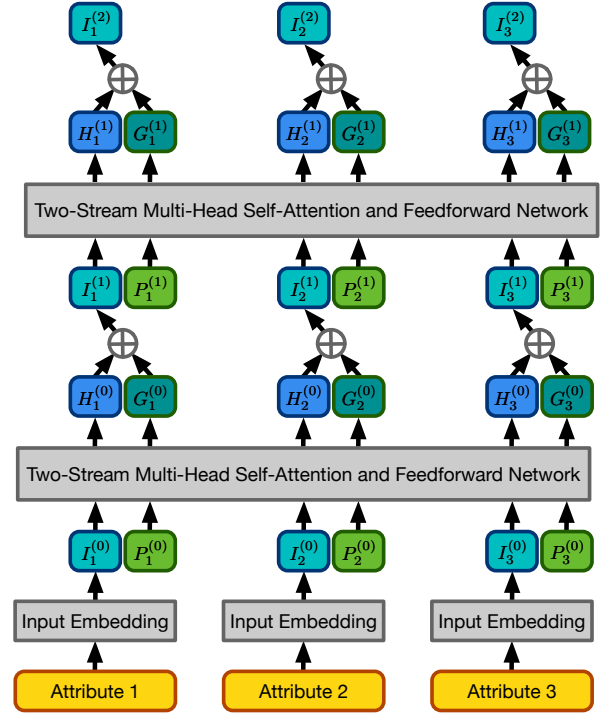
$I_1^{(2)}$ $I_2^{(2)}$ $I_3^{(2)}$

$\oplus$ $\oplus$ $\oplus$

$H_1^{(1)}$ $G_1^{(1)}$ $H_2^{(1)}$ $G_2^{(1)}$ $H_3^{(1)}$ $G_3^{(1)}$

Two-Stream Multi-Head Self-Attention and Feedforward Network

$I_1^{(1)}$ $P_1^{(1)}$ $I_2^{(1)}$ $P_2^{(1)}$ $I_3^{(1)}$ $P_3^{(1)}$

$\oplus$ $\oplus$ $\oplus$

$H_1^{(0)}$ $G_1^{(0)}$ $H_2^{(0)}$ $G_2^{(0)}$ $H_3^{(0)}$ $G_3^{(0)}$

Two-Stream Multi-Head Self-Attention and Feedforward Network

$I_1^{(0)}$ $P_1^{(0)}$ $I_2^{(0)}$ $P_2^{(0)}$ $I_3^{(0)}$ $P_3^{(0)}$

Input Embedding Input Embedding Input Embedding

Attribute 1 Attribute 2 Attribute 3